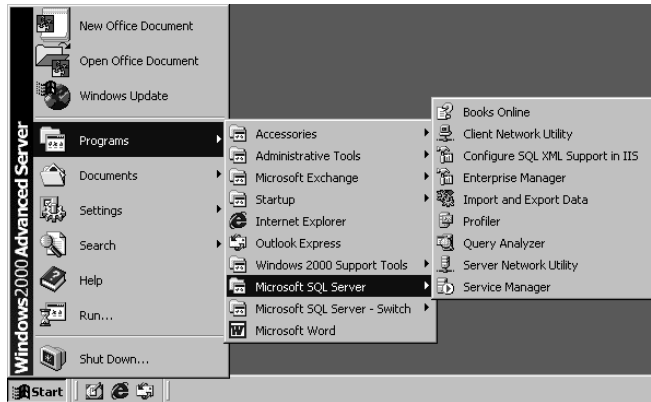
Windows2000 Advanced Server

New Office Document
Open Office Document
Windows Update
Programs
Documents
Settings
Search
Help
Run...
Shut Down...

Accessories
Administrative Tools
Microsoft Exchange
Startup
Internet Explorer
Outlook Express
Windows 2000 Support Tools
Microsoft SQL Server
Microsoft SQL Server - Switch
Microsoft Word

Books Online
Client Network Utility
Configure SQL XML Support in IIS
Enterprise Manager
Import and Export Data
Profiler
Query Analyzer
Server Network Utility
Service Manager

Start